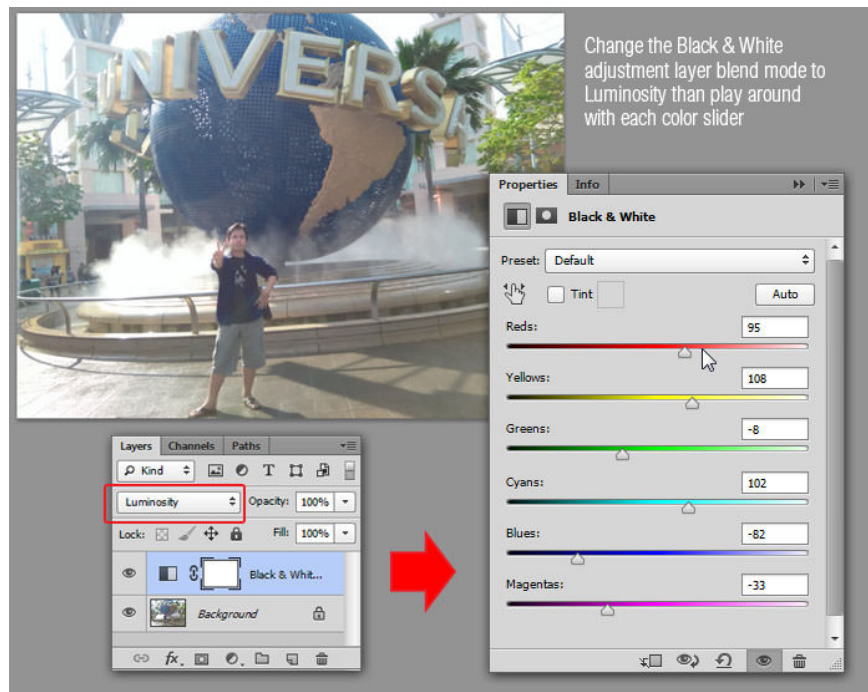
UNIVERSA

Change the Black & White adjustment layer blend mode to Luminosity than play around with each color slider

Properties Info

Black & White

Preset: Default

Tint

Auto

Reds: 95

Yellows: 108

Greens: -8

Cyans: 102

Blues: -82

Magentas: -33

Layers Channels Paths

Kind

Luminosity

Opacity: 100%

Lock:

Fill: 100%

Black & Whit...

Background